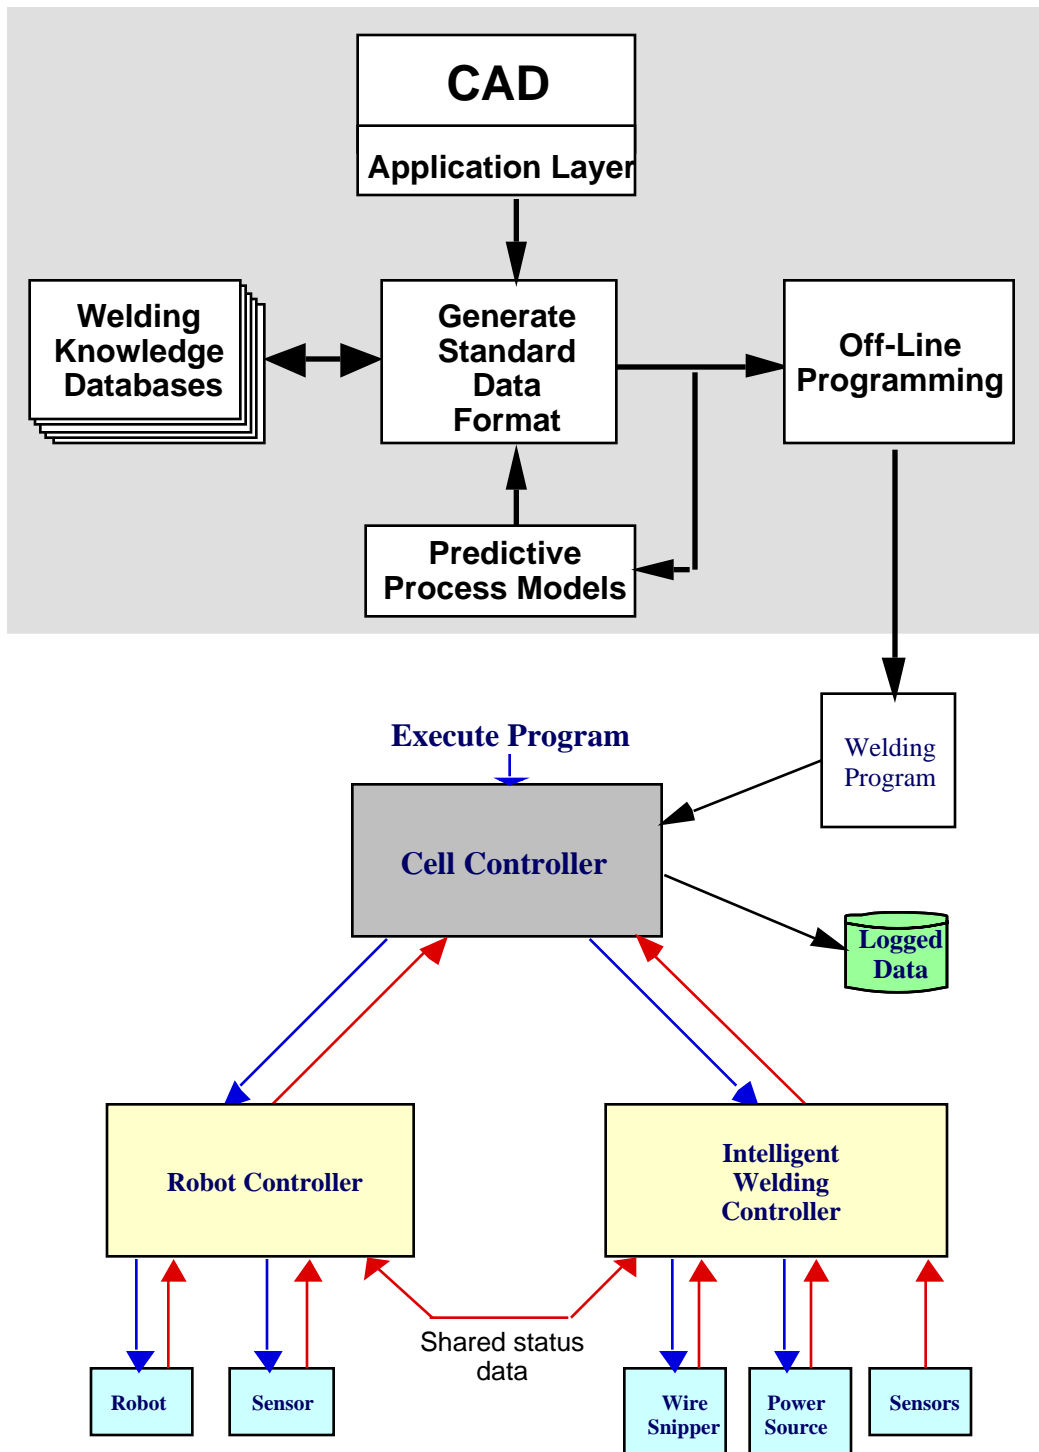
CAD

Application Layer

Welding Knowledge Databases

Generate Standard Data Format

Off-Line Programming

Predictive Process Models

Welding Program

Execute Program

Cell Controller

Logged Data

Robot Controller

Intelligent Welding Controller

Shared status data

Robot

Sensor

Wire Snipper

Power Source

Sensors